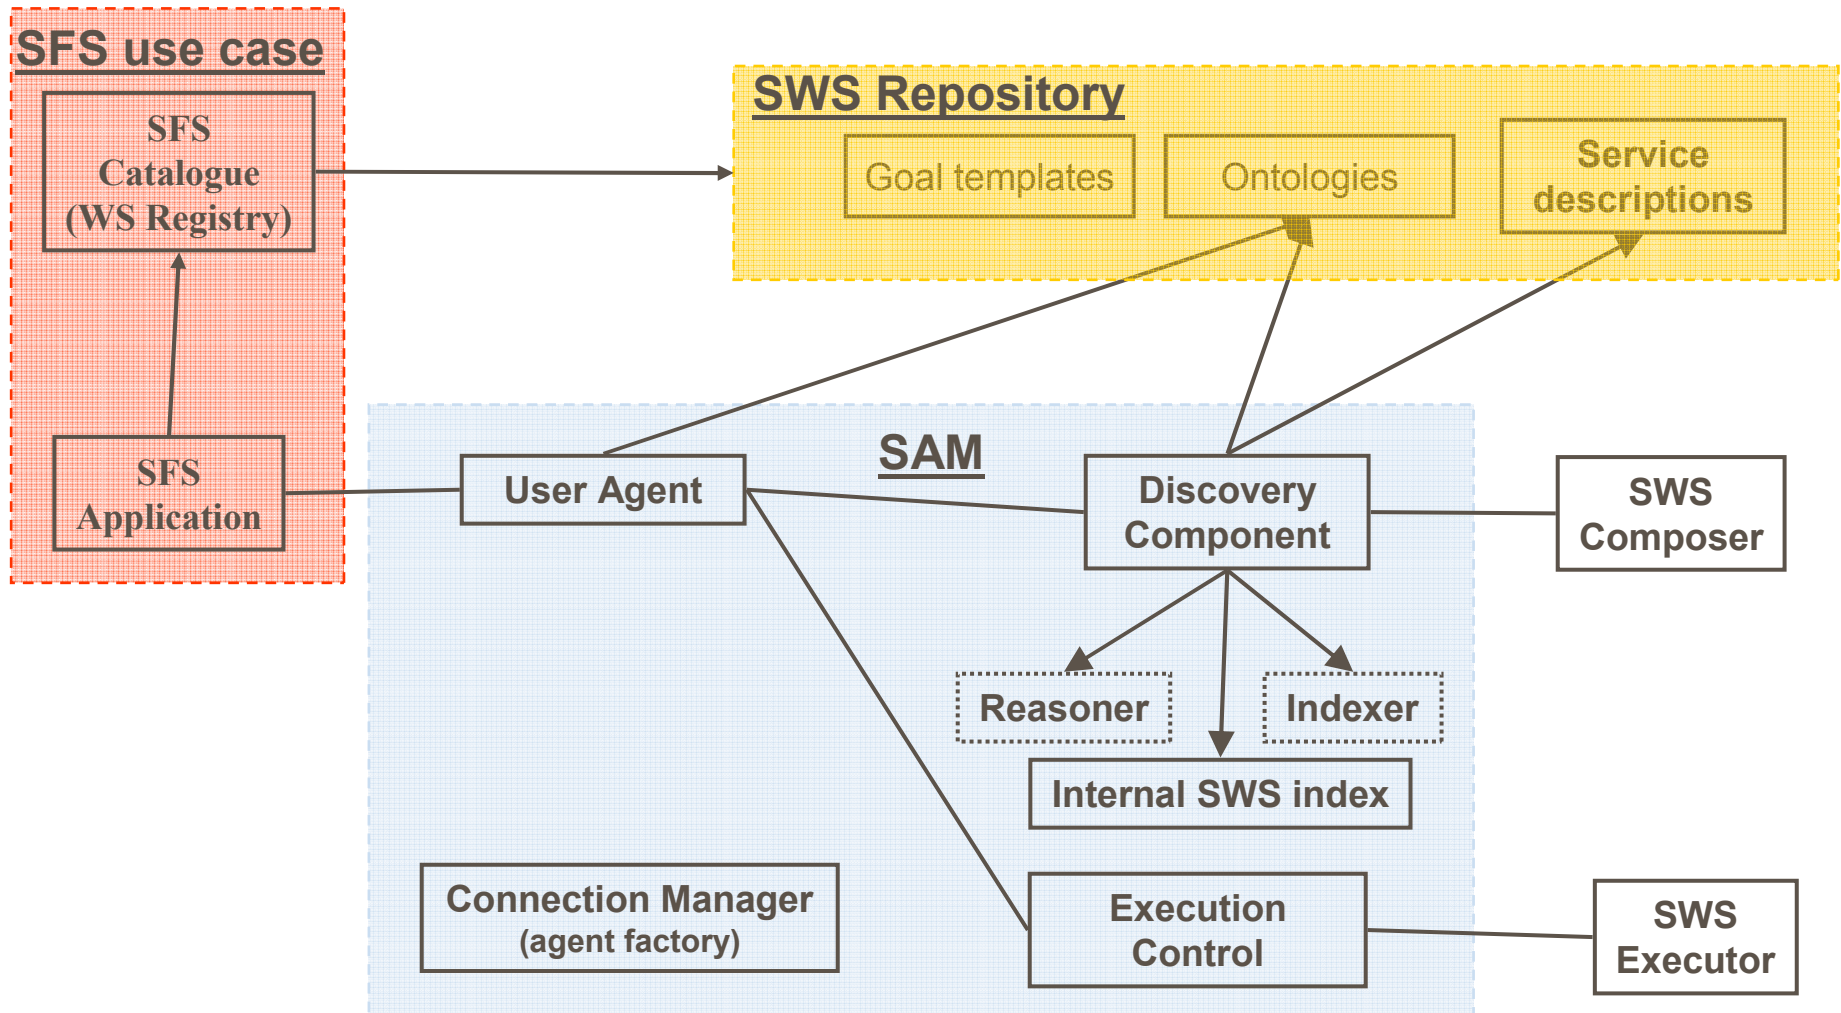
SFS use case

SFS Catalogue (WS Registry)

SFS Application

SWS Repository

Goal templates

Ontologies

Service descriptions

SAM

User Agent

Discovery Component

SWS Composer

Reasoner

Indexer

Internal SWS index

Connection Manager (agent factory)

Execution Control

SWS Executor